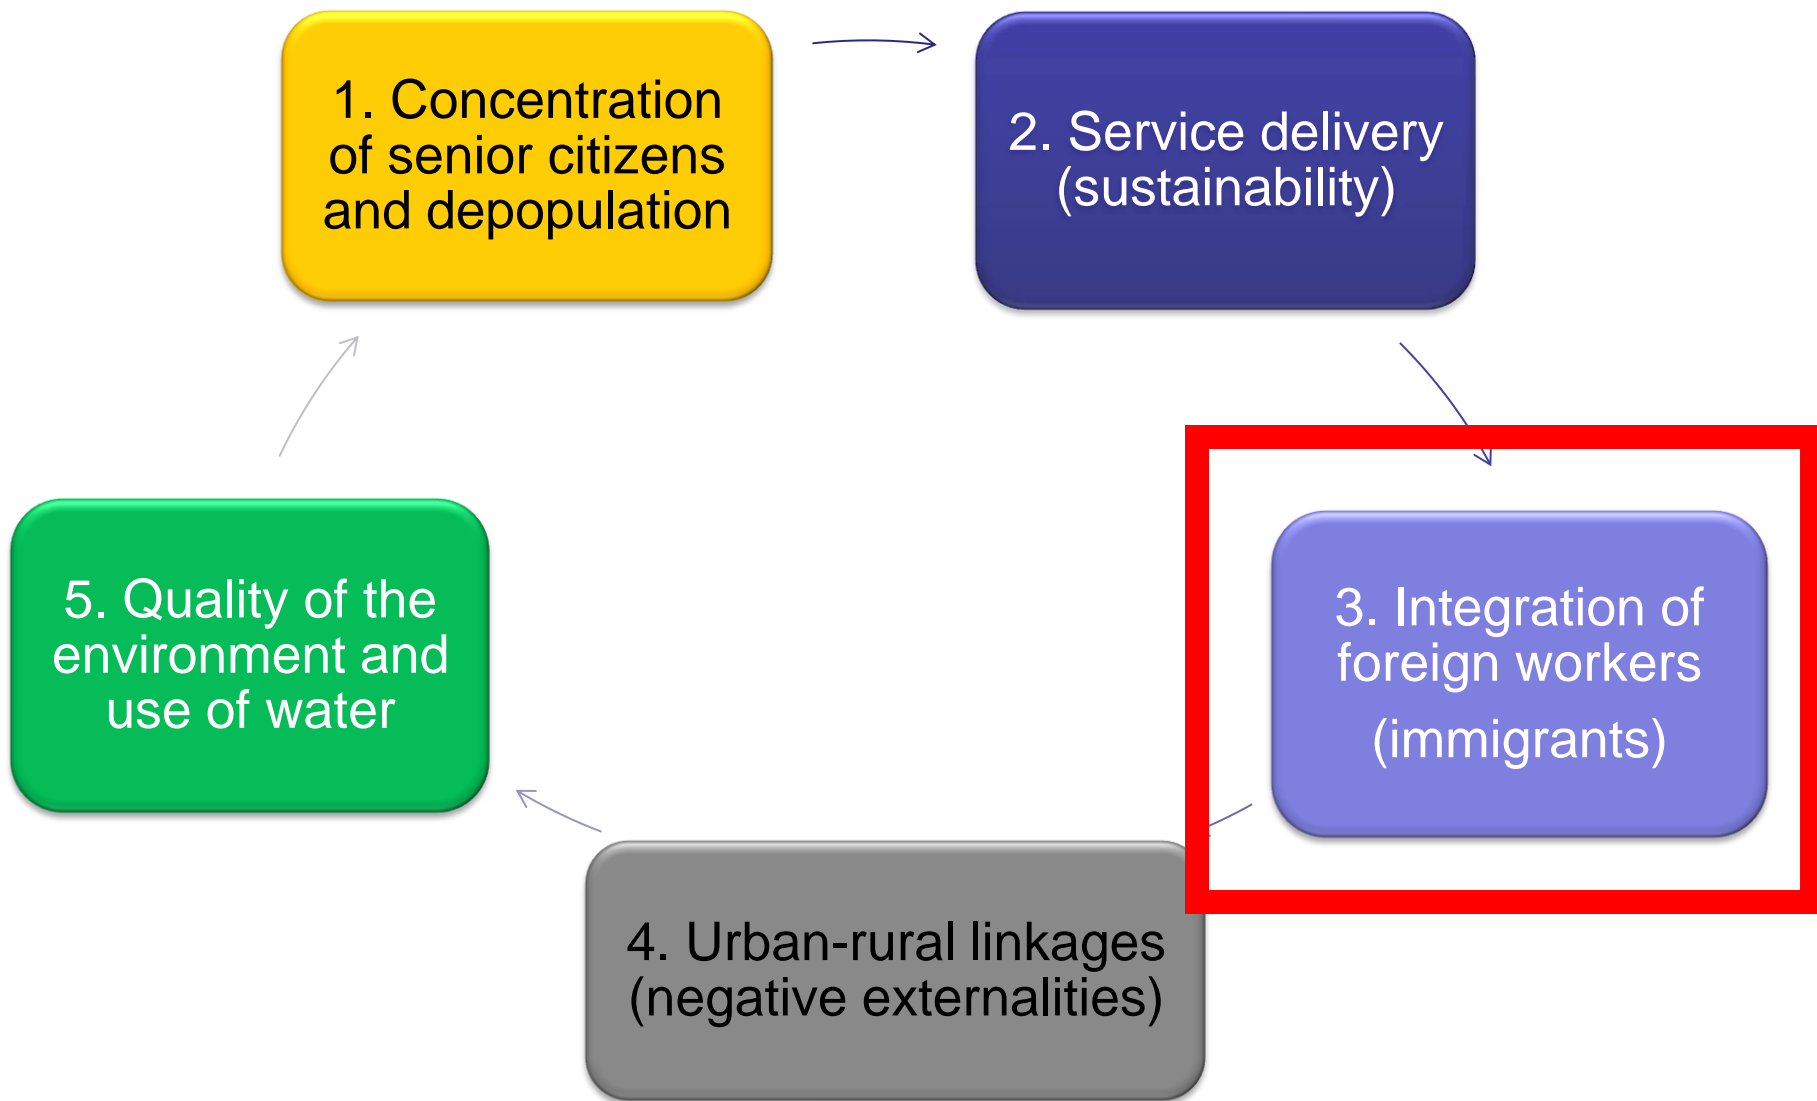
1. Concentration of senior citizens and depopulation

2. Service delivery (sustainability)

3. Integration of foreign workers (immigrants)

4. Urban-rural linkages (negative externalities)

5. Quality of the environment and use of water